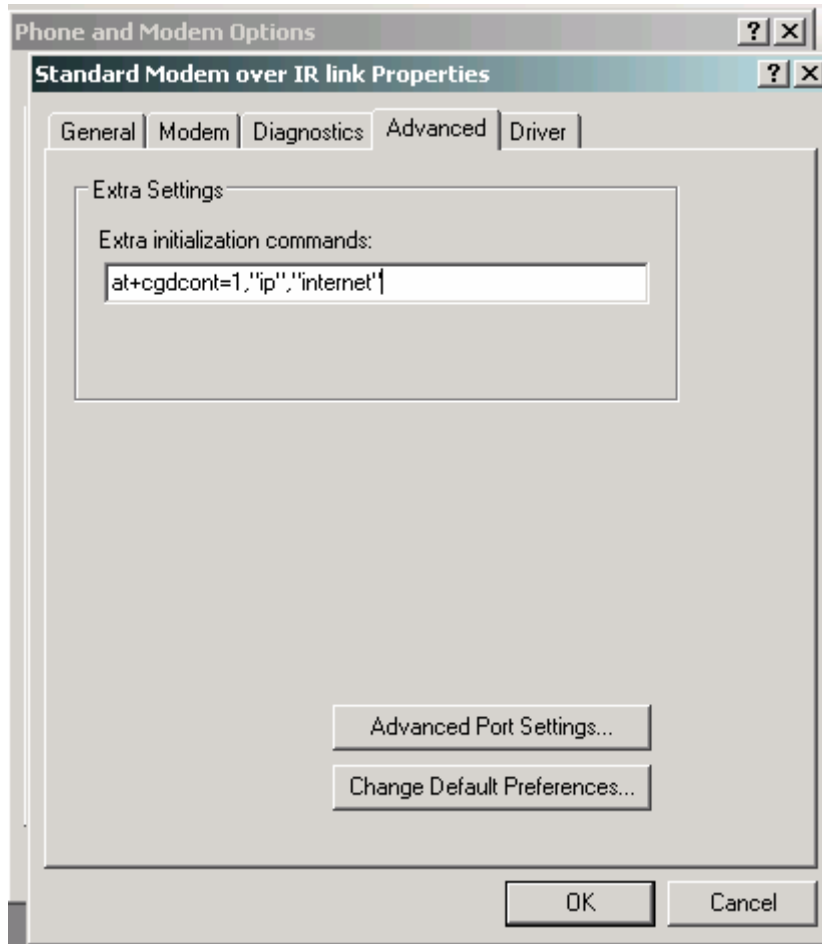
Phone and Modem Options
?
×
Standard Modem over IR link Properties
?
×
General
Modem
Diagnostics
Advanced
Driver

Extra Settings
Extra initialization commands:
at+cgdcont=1,"ip","internet"

Advanced Port Settings...
Change Default Preferences...

OK
Cancel